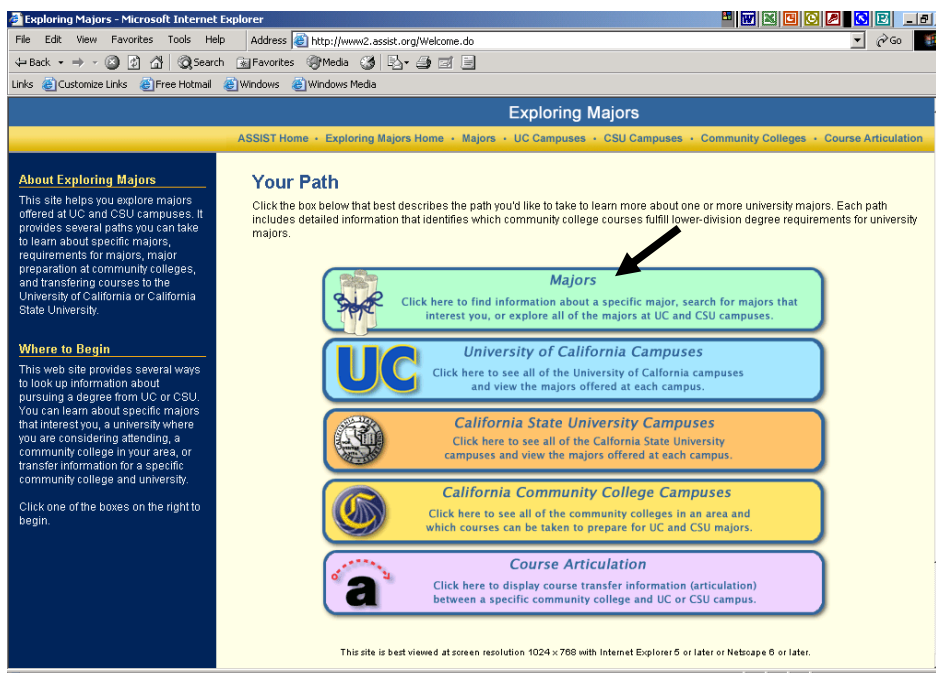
Exploring Majors - Microsoft Internet Explorer

File Edit View Favorites Tools Help

Address http://www2.assist.org/Welcome.do

Go

Back Search Favorites Media

Links Customize Links Free Hotmail Windows Windows Media

Exploring Majors

ASSIST Home • Exploring Majors Home • Majors • UC Campuses • CSU Campuses • Community Colleges • Course Articulation

About Exploring Majors

This site helps you explore majors offered at UC and CSU campuses. It provides several paths you can take to learn about specific majors, requirements for majors, major preparation at community colleges, and transfering courses to the University of California or California State University.

Where to Begin

This web site provides several ways to look up information about pursuing a degree from UC or CSU. You can learn about specific majors that interest you, a university where you are considering attending, a community college in your area, or transfer information for a specific community college and university.

Click one of the boxes on the right to begin.

Your Path

Click the box below that best describes the path you'd like to take to learn more about one or more university majors. Each path includes detailed information that identifies which community college courses fulfill lower-division degree requirements for university majors.

Majors
Click here to find information about a specific major, search for majors that interest you, or explore all of the majors at UC and CSU campuses.

UC
University of California Campuses
Click here to see all of the University of California campuses and view the majors offered at each campus.

California State University Campuses
Click here to see all of the Calfornia State University campuses and view the majors offered at each campus.

California Community College Campuses
Click here to see all of the community colleges in an area and which courses can be taken to prepare for UC and CSU majors.

a
Course Articulation
Click here to display course transfer information (articulation) between a specific community college and UC or CSU campus.

This site is best viewed at screen resolution 1024 × 768 with Internet Explorer 5 or later or Netscape 6 or later.